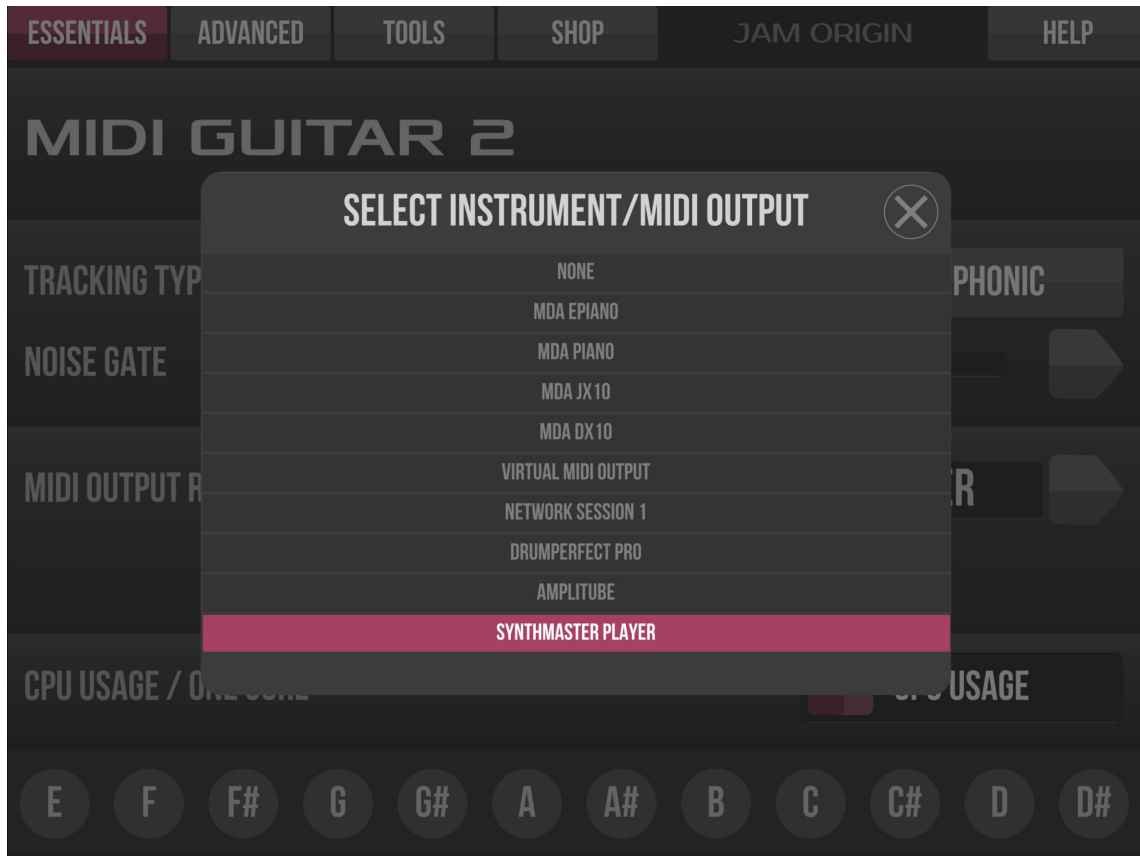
ESSENTIALS ADVANCED TOOLS SHOP JAM ORIGIN HELP

MIDI GUITAR 2

TRACKING TYP

PHONIC

NOISE GATE

MIDI OUTPUT R

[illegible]R

CPU USAGE / O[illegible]

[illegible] USAGE

SELECT INSTRUMENT/MIDI OUTPUT

NONE
MDA EPIANO
MDA PIANO
MDA JX10
MDA DX10
VIRTUAL MIDI OUTPUT
NETWORK SESSION 1
DRUMPERFECT PRO
AMPLITUBE
SYNTHMASTER PLAYER

E F F# G G# A A# B C C# D D#